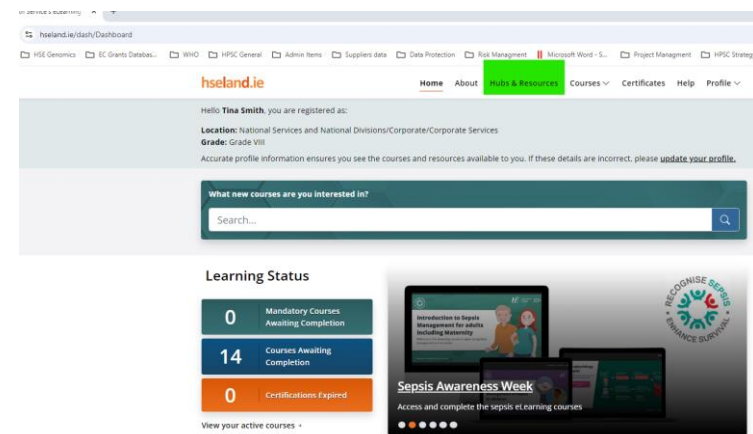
th Service's eLearning ×

hseland.ie/dash/Dashboard

HSE Genomics | EC Grants Databas... | WHO | HPSC General | Admin Items | Suppliers data | Data Protection | Risk Managment | Microsoft Word - S... | Project Managment | HPSC Strateg

hseland.ie

Home | About | Hubs & Resources | Courses | Certificates | Help | Profile

Hello **Tina Smith**, you are registered as:

**Location:** National Services and National Divisions/Corporate/Corporate Services
**Grade:** Grade VIII

Accurate profile information ensures you see the courses and resources available to you. If these details are incorrect, please update your profile.

What new courses are you interested in?

Search...

Learning Status

0 Mandatory Courses Awaiting Completion

14 Courses Awaiting Completion

0 Certifications Expired

View your active courses

Introduction to Sepsis Management for adults including Maternity

RECOGNISE SEPSIS ENHANCE SURVIVAL

Sepsis Awareness Week

Access and complete the sepsis eLearning courses